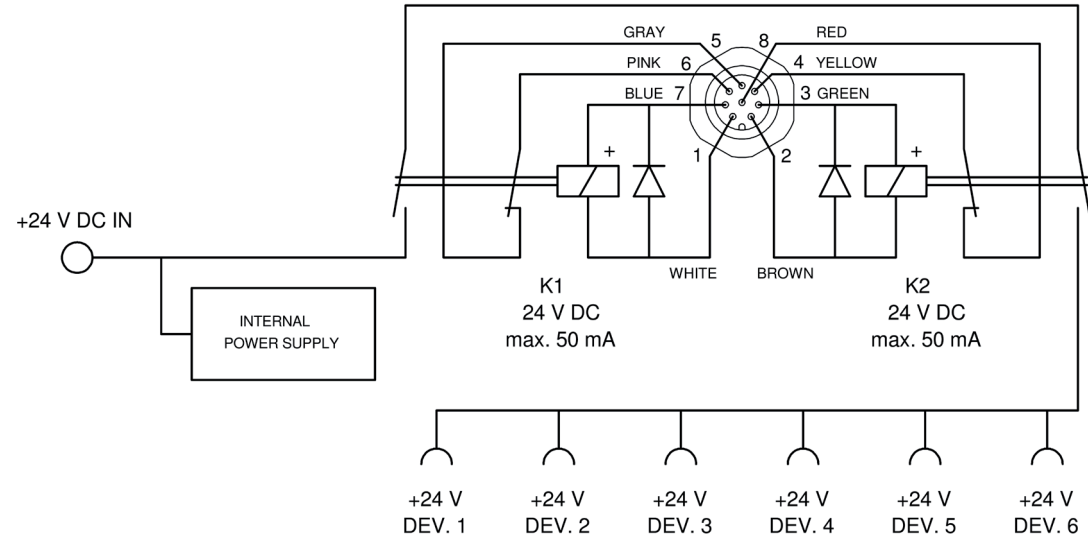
GRAY 5 8 RED
PINK 6 4 YELLOW
BLUE 7 3 GREEN
1 2
+ +
+24 V DC IN
WHITE BROWN
K1
24 V DC
max. 50 mA
K2
24 V DC
max. 50 mA
INTERNAL
POWER SUPPLY
+24 V
DEV. 1
+24 V
DEV. 2
+24 V
DEV. 3
+24 V
DEV. 4
+24 V
DEV. 5
+24 V
DEV. 6